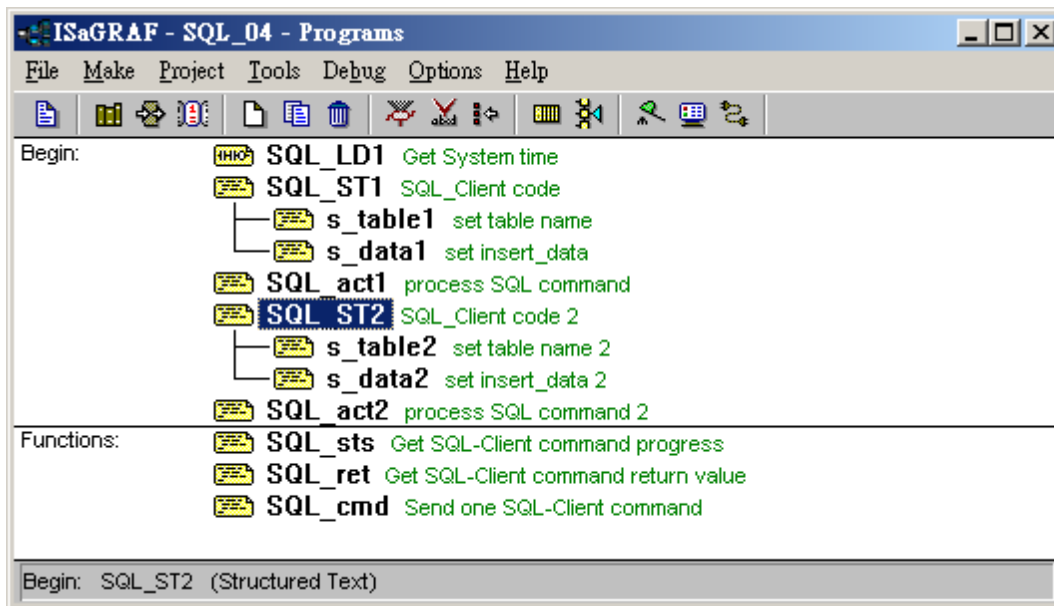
ISaGRAF - SQL_04 - Programs

File Make Project Tools Debug Options Help

Begin: SQL_LD1 Get System time
SQL_ST1 SQL_Client code
s_table1 set table name
s_data1 set insert_data
SQL_act1 process SQL command
SQL_ST2 SQL_Client code 2
s_table2 set table name 2
s_data2 set insert_data 2
SQL_act2 process SQL command 2

Functions: SQL_sts Get SQL-Client command progress
SQL_ret Get SQL-Client command return value
SQL_cmd Send one SQL-Client command

Begin: SQL_ST2 (Structured Text)